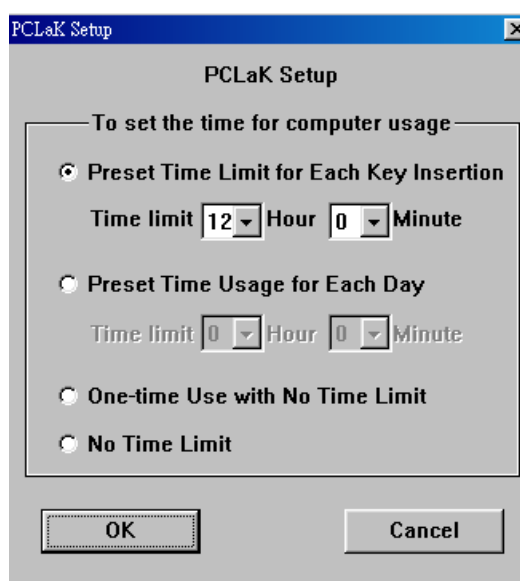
PCLaK Setup

PCLaK Setup

To set the time for computer usage

Preset Time Limit for Each Key Insertion

Time limit 12 Hour 0 Minute

Preset Time Usage for Each Day

Time limit 0 Hour 0 Minute

One-time Use with No Time Limit

No Time Limit

OK

Cancel